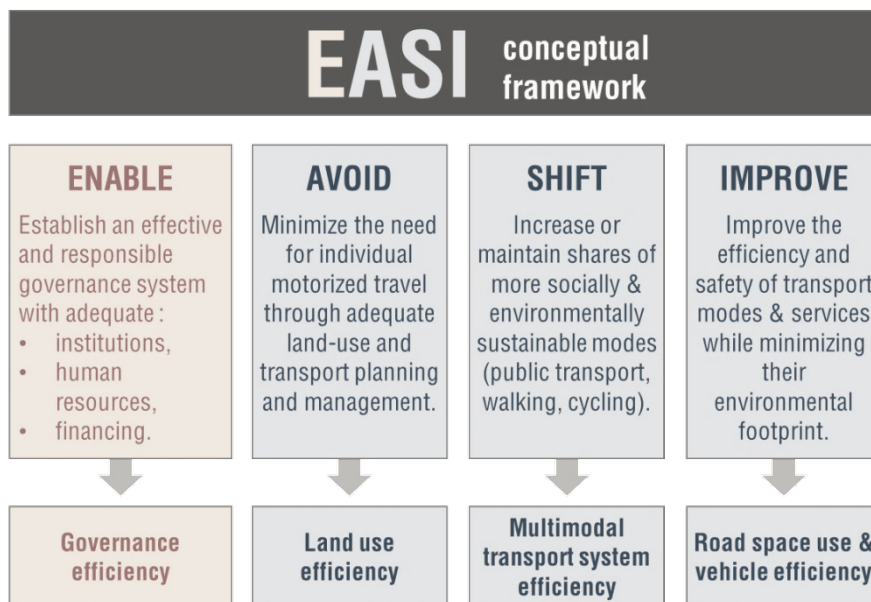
EASI conceptual framework

ENABLE

Establish an effective and responsible governance system with adequate :

- institutions,
- human resources,
- financing.

AVOID

Minimize the need for individual motorized travel through adequate land-use and transport planning and management.

SHIFT

Increase or maintain shares of more socially & environmentally sustainable modes (public transport, walking, cycling).

IMPROVE

Improve the efficiency and safety of transport modes & services while minimizing their environmental footprint.

Governance efficiency

Land use efficiency

Multimodal transport system efficiency

Road space use & vehicle efficiency